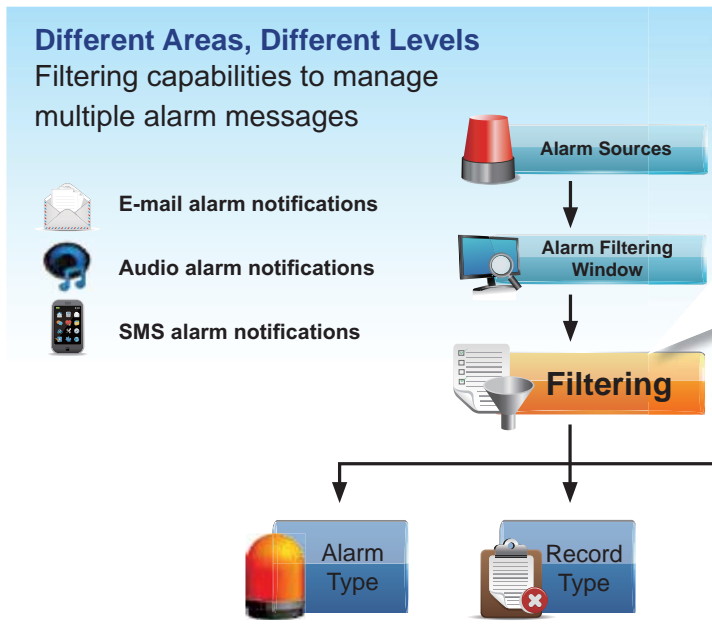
Different Areas, Different Levels
Filtering capabilities to manage multiple alarm messages

E-mail alarm notifications

Audio alarm notifications

SMS alarm notifications

Alarm Sources

Alarm Filtering Window

Filtering

Alarm Type

Record Type